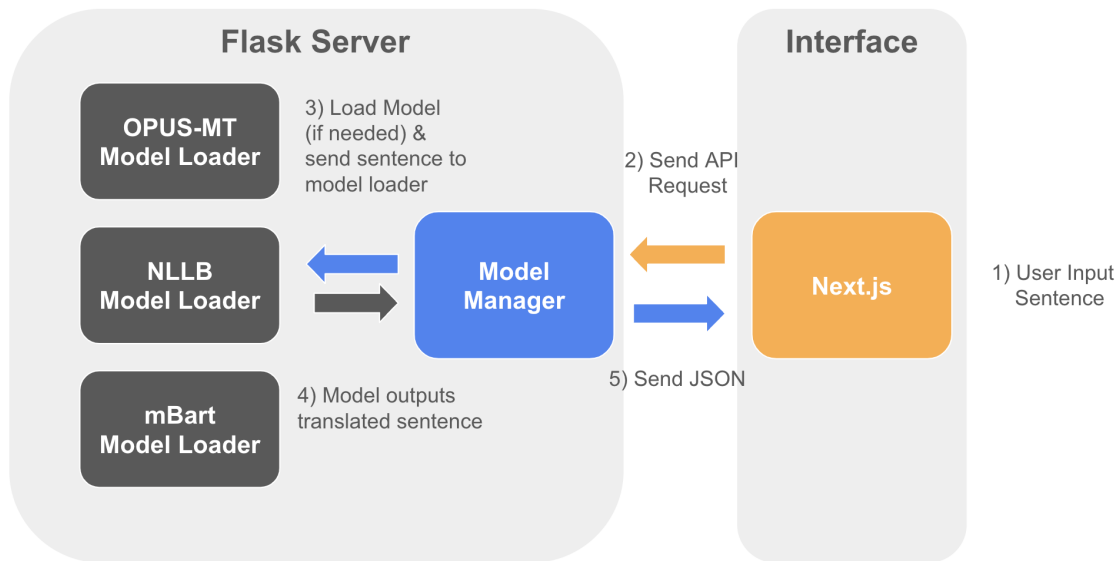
Flask Server

Interface

OPUS-MT
Model Loader

3) Load Model (if needed) & send sentence to model loader

2) Send API Request

NLLB
Model Loader

Model
Manager

Next.js

1) User Input Sentence

mBart
Model Loader

4) Model outputs translated sentence

5) Send JSON